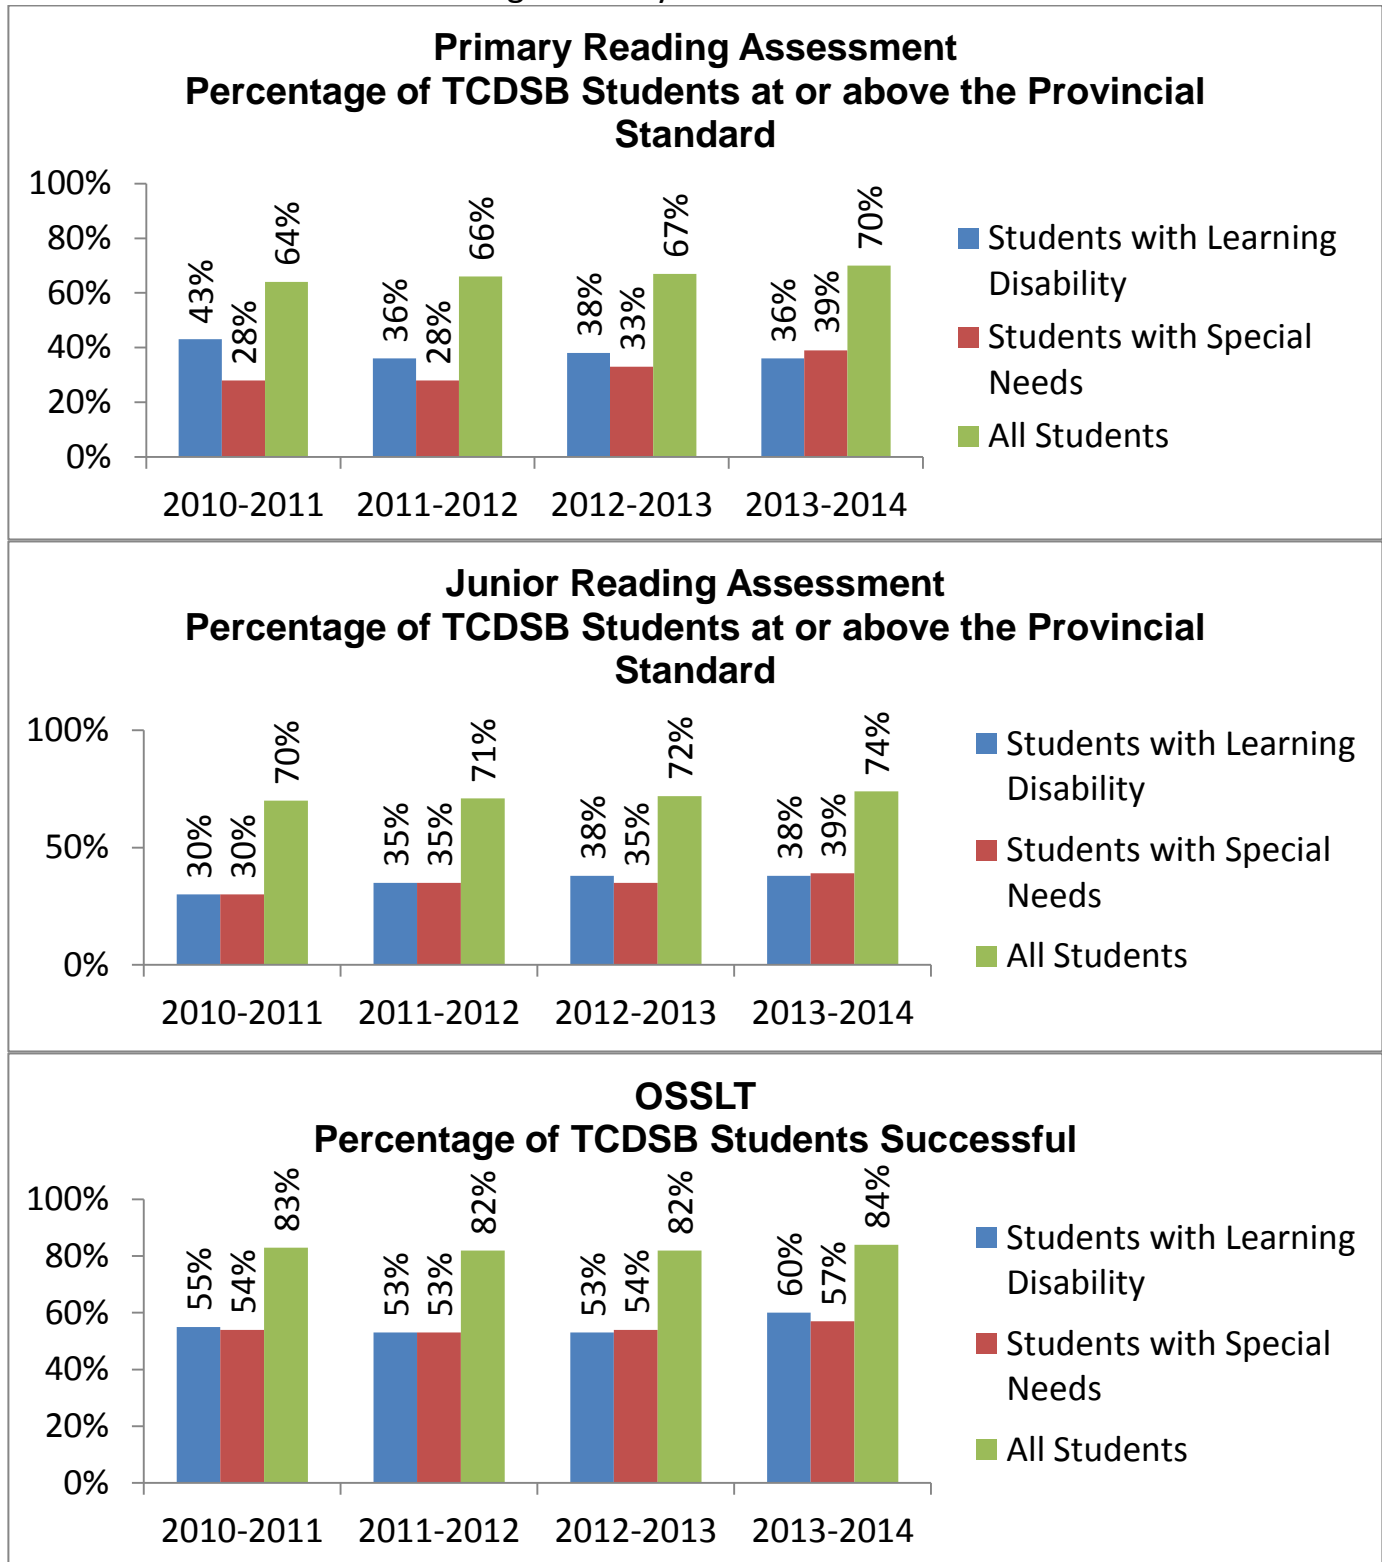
Primary Reading Assessment
Percentage of TCDSB Students at or above the Provincial Standard

100%
80%
60%
40%
20%
0%

| | Students with Learning Disability | Students with Special Needs | All Students |
|---|---|---|---|
| 2010-2011 | 43% | 28% | 64% |
| 2011-2012 | 36% | 28% | 66% |
| 2012-2013 | 38% | 33% | 67% |
| 2013-2014 | 36% | 39% | 70% |

Students with Learning Disability
Students with Special Needs
All Students

Junior Reading Assessment
Percentage of TCDSB Students at or above the Provincial Standard

100%
50%
0%

| | Students with Learning Disability | Students with Special Needs | All Students |
|---|---|---|---|
| 2010-2011 | 30% | 30% | 70% |
| 2011-2012 | 35% | 35% | 71% |
| 2012-2013 | 38% | 35% | 72% |
| 2013-2014 | 38% | 39% | 74% |

Students with Learning Disability
Students with Special Needs
All Students

OSSLT
Percentage of TCDSB Students Successful

100%
80%
60%
40%
20%
0%

| | Students with Learning Disability | Students with Special Needs | All Students |
|---|---|---|---|
| 2010-2011 | 55% | 54% | 83% |
| 2011-2012 | 53% | 53% | 82% |
| 2012-2013 | 53% | 54% | 82% |
| 2013-2014 | 60% | 57% | 84% |

Students with Learning Disability
Students with Special Needs
All Students